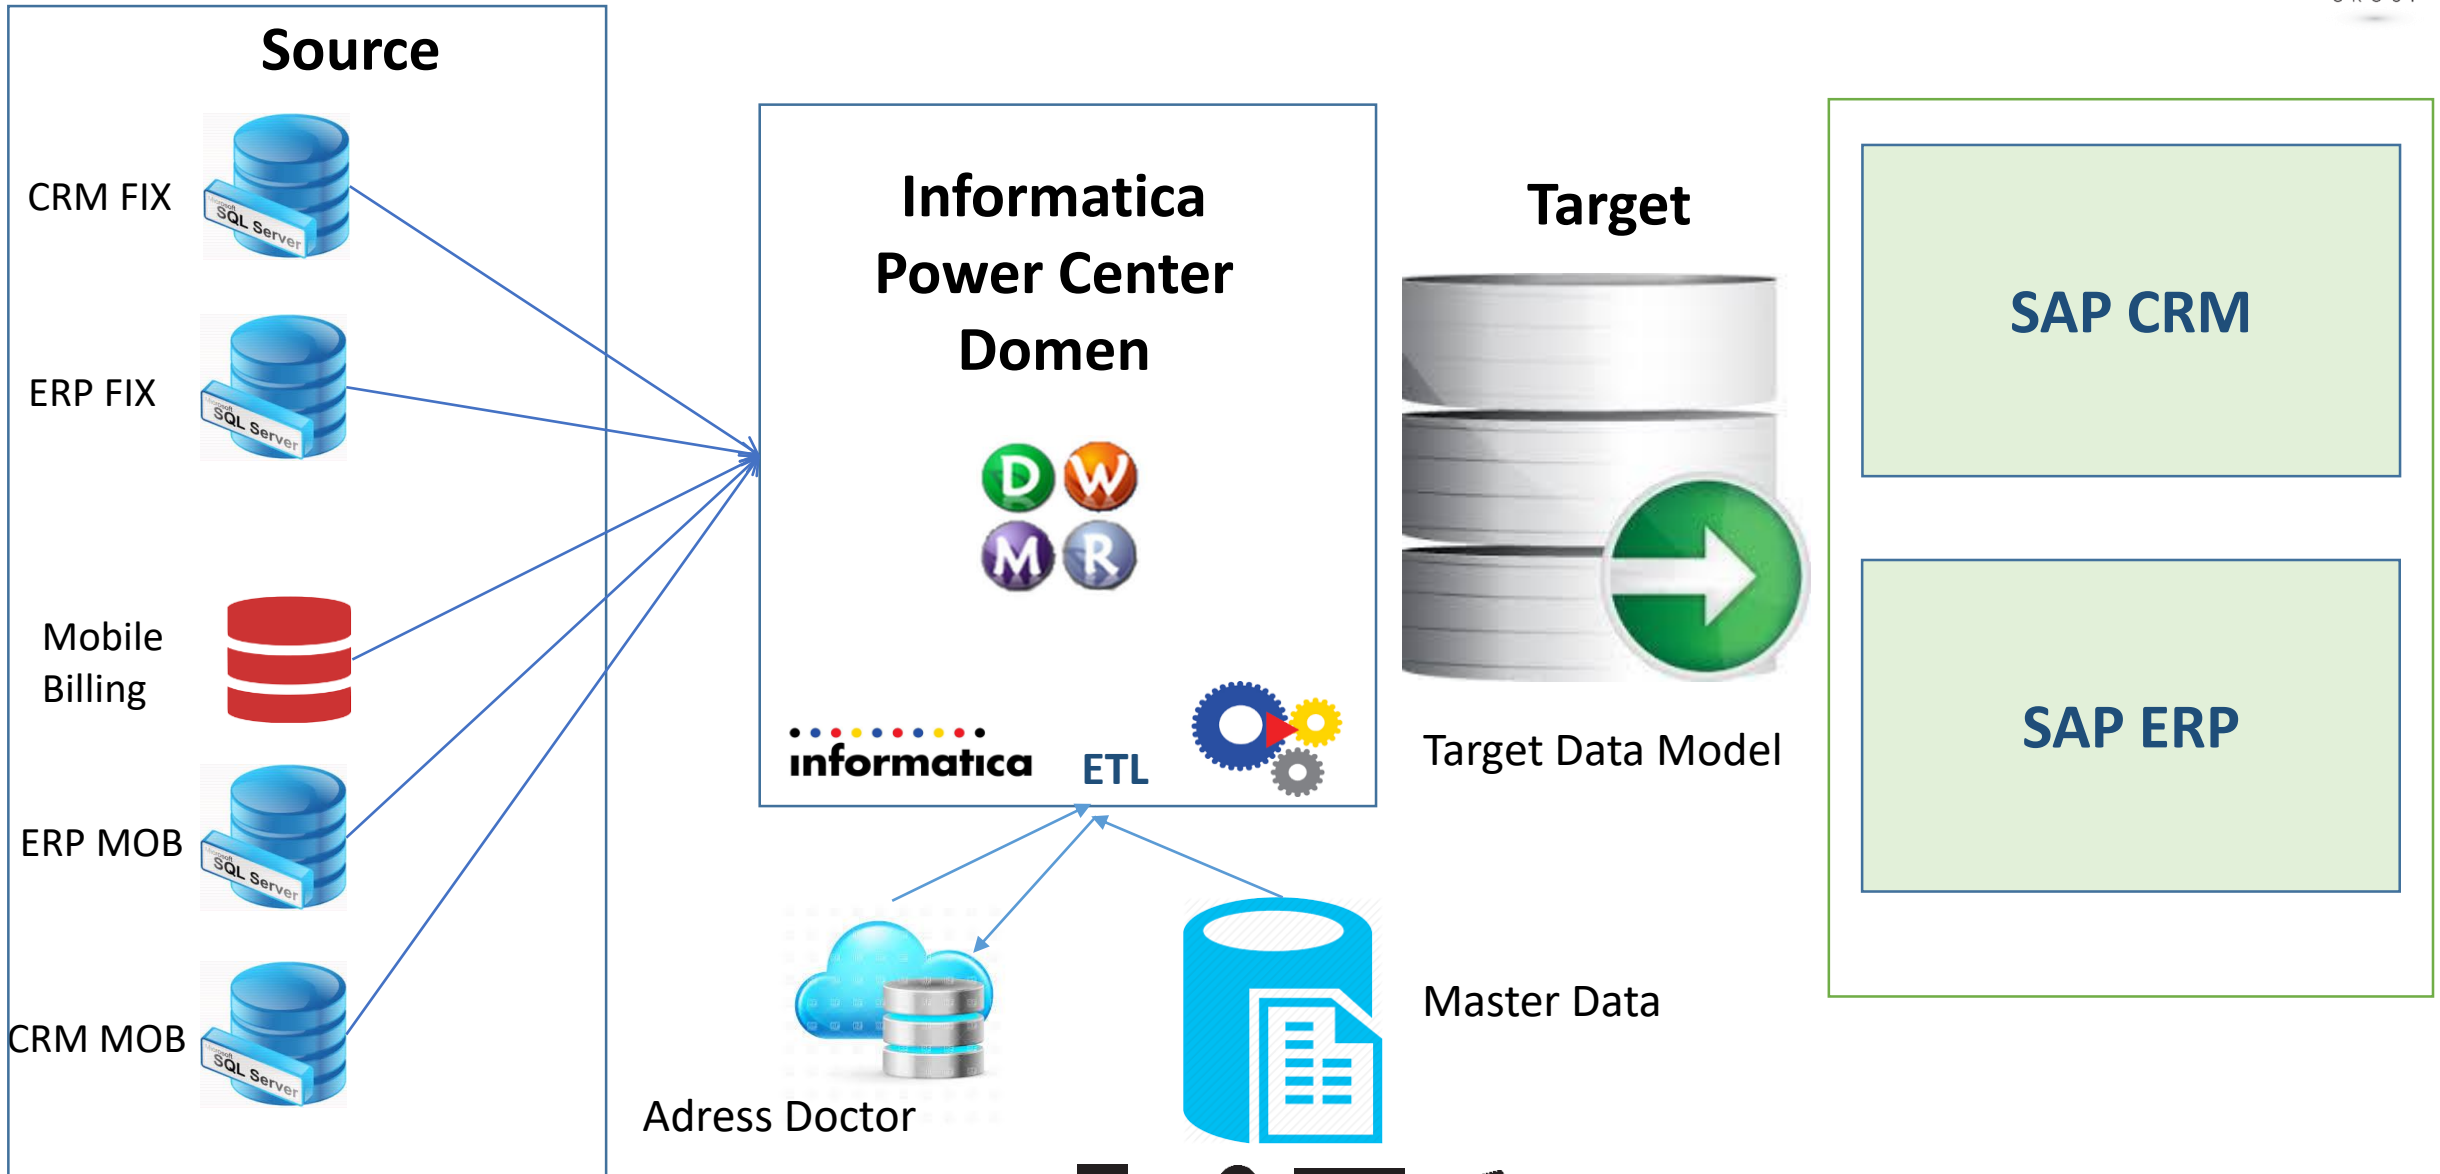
Source

CRM FIX

SQL Server

ERP FIX

SQL Server

Mobile Billing

ERP MOB

SQL Server

CRM MOB

SQL Server

Informatica Power Center Domen

D W M R

informatica

ETL

Adress Doctor

Master Data

Target

Target Data Model

SAP CRM

SAP ERP